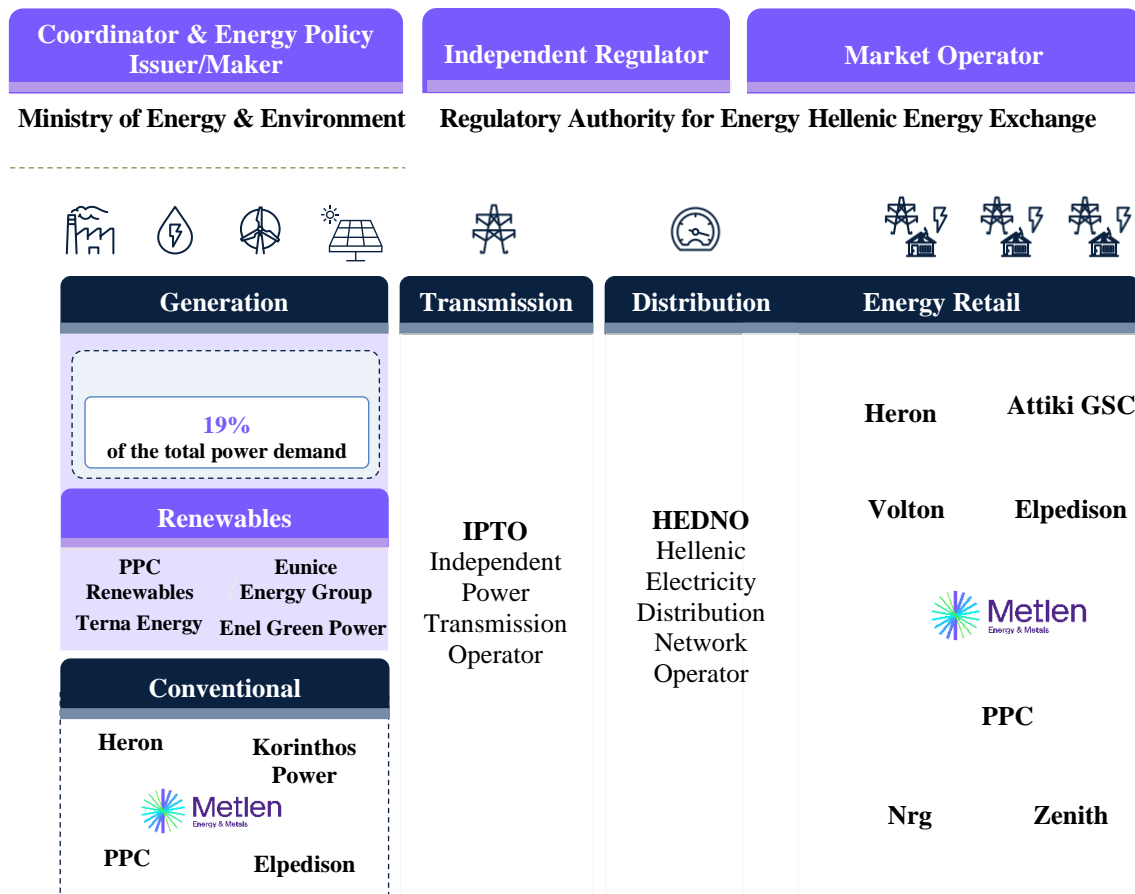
Coordinator & Energy Policy Issuer/Maker

Independent Regulator

Market Operator

Ministry of Energy & Environment

Regulatory Authority for Energy

Hellenic Energy Exchange

Generation

Transmission

Distribution

Energy Retail

19%
of the total power demand

Renewables

PPC Renewables

Eunice Energy Group

Terna Energy

Enel Green Power

Conventional

Heron

Korinthos Power

Metlen
Energy & Metals

PPC

Elpedison

IPTO
Independent Power Transmission Operator

HEDNO
Hellenic Electricity Distribution Network Operator

Heron

Attiki GSC

Volton

Elpedison

Metlen
Energy & Metals

PPC

Nrg

Zenith